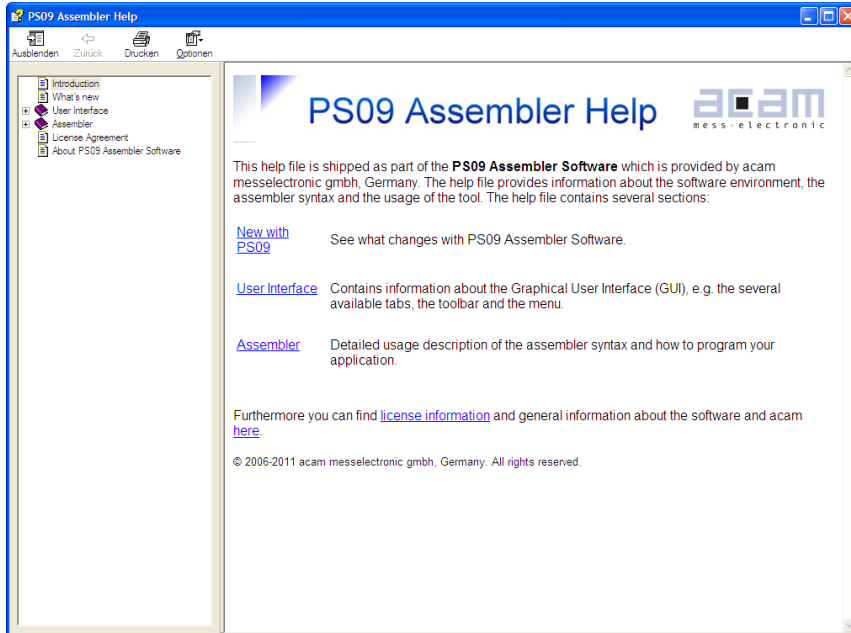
PS09 Assembler Help

Ausblenden Zurück Drucken Optionen

Introduction
What's new
User Interface
Assembler
License Agreement
About PS09 Assembler Software

PS09 Assembler Help

acam
mess-electronic

This help file is shipped as part of the **PS09 Assembler Software** which is provided by acam messelectronic gmbh, Germany. The help file provides information about the software environment, the assembler syntax and the usage of the tool. The help file contains several sections:

| | |
|---|---|
| New with PS09 | See what changes with PS09 Assembler Software. |
| User Interface | Contains information about the Graphical User Interface (GUI), e.g. the several available tabs, the toolbar and the menu. |
| Assembler | Detailed usage description of the assembler syntax and how to program your application. |

Furthermore you can find license information and general information about the software and acam here.

© 2006-2011 acam messelectronic gmbh, Germany. All rights reserved.